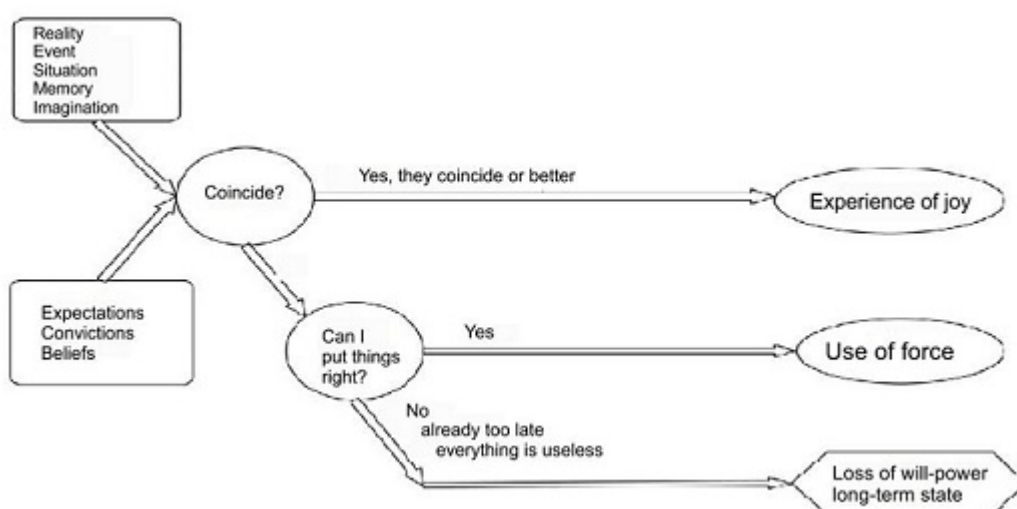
Reality
Event
Situation
Memory
Imagination

Expectations
Convictions
Beliefs

Coincide?

Yes, they coincide or better

Experience of joy

Can I put things right?

Yes

Use of force

No
already too late
everything is useless

Loss of will-power
long-term state